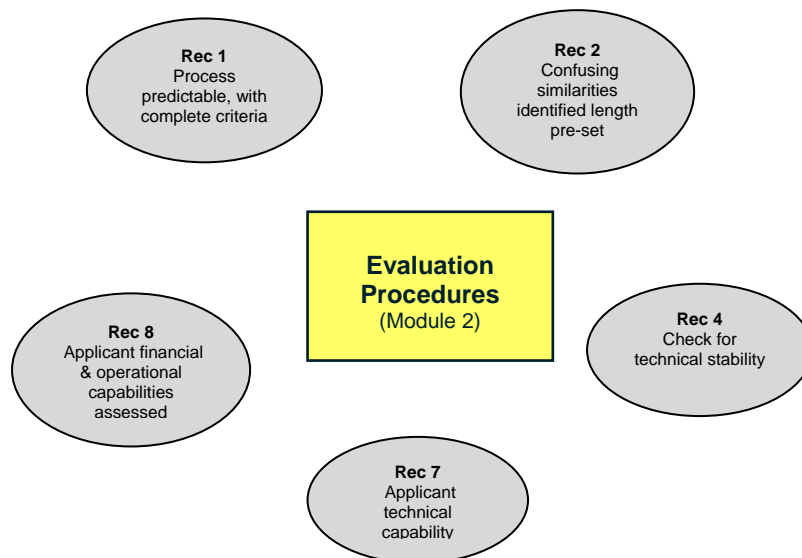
Rec 1
Process predictable, with complete criteria

Rec 2
Confusing similarities identified length pre-set

Evaluation Procedures
(Module 2)

Rec 8
Applicant financial & operational capabilities assessed

Rec 4
Check for technical stability

Rec 7
Applicant technical capability